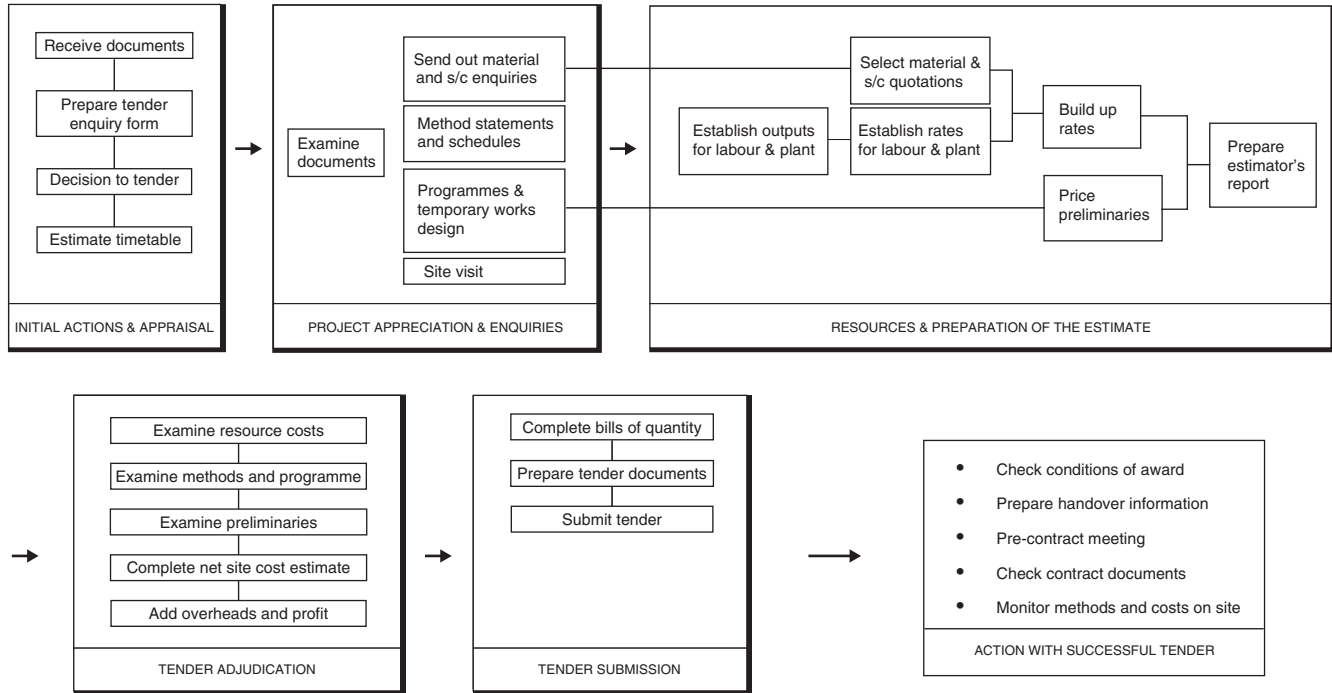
Receive documents

Prepare tender enquiry form

Decision to tender

Estimate timetable

INITIAL ACTIONS & APPRAISAL

Examine documents

Send out material and s/c enquiries

Method statements and schedules

Programmes & temporary works design

Site visit

PROJECT APPRECIATION & ENQUIRIES

Establish outputs for labour & plant

Select material & s/c quotations

Establish rates for labour & plant

Build up rates

Price preliminaries

Prepare estimator's report

RESOURCES & PREPARATION OF THE ESTIMATE

Examine resource costs

Examine methods and programme

Examine preliminaries

Complete net site cost estimate

Add overheads and profit

TENDER ADJUDICATION

Complete bills of quantity

Prepare tender documents

Submit tender

TENDER SUBMISSION

• Check conditions of award
• Prepare handover information
• Pre-contract meeting
• Check contract documents
• Monitor methods and costs on site

ACTION WITH SUCCESSFUL TENDER